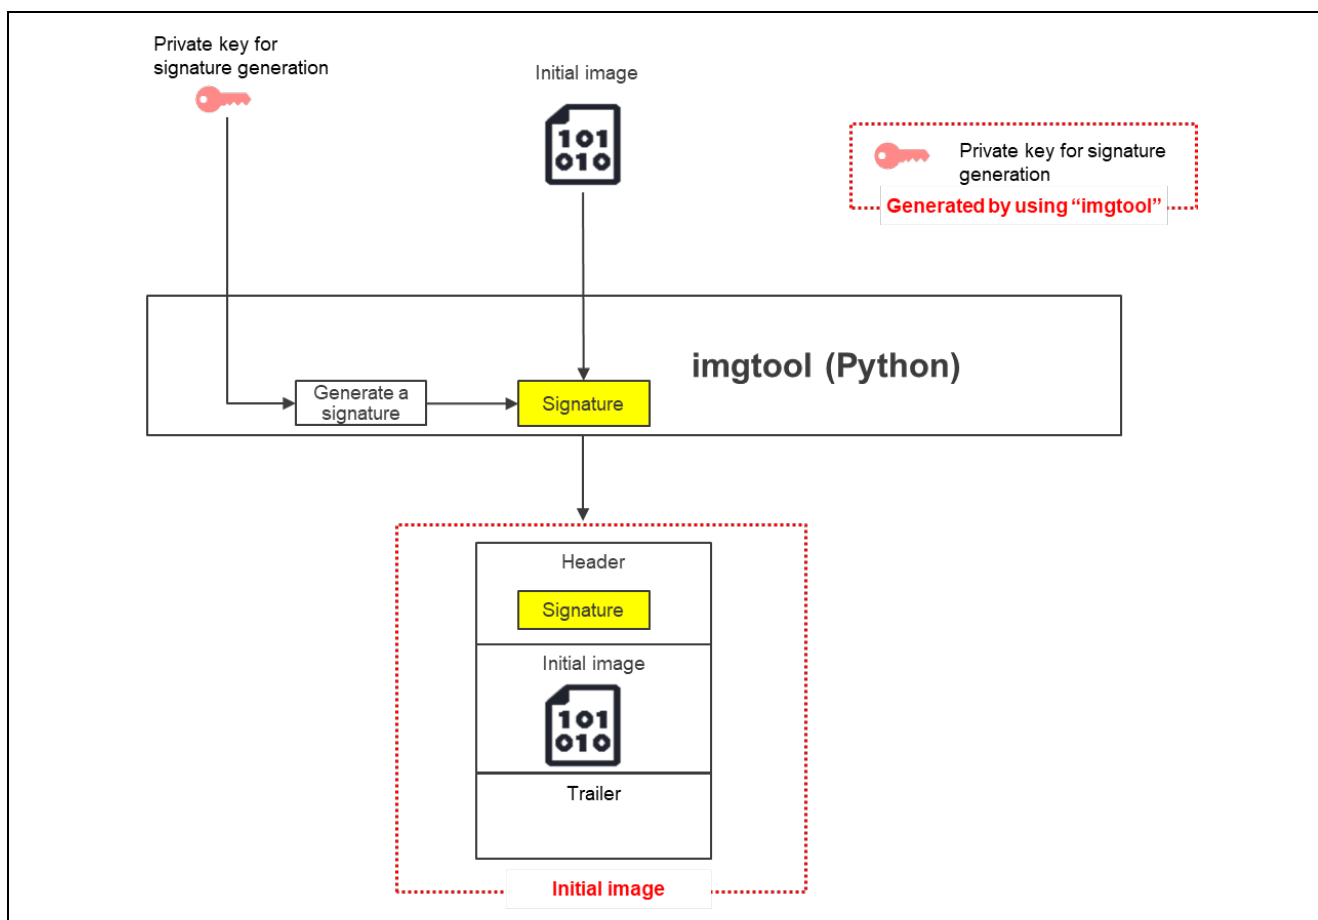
Private key for signature generation

Initial image

101
010

Private key for signature generation

Generated by using “imgtool”

imgtool (Python)

Generate a signature

Signature

Header

Signature

Initial image

101
010

Trailer

Initial image